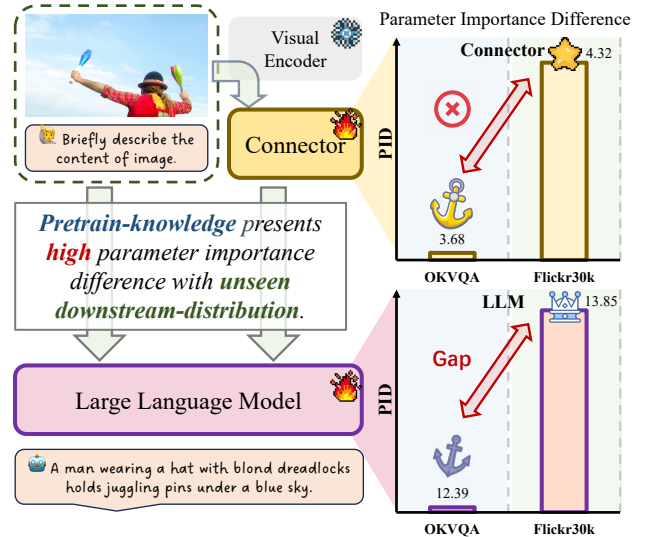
Briefly describe the content of image.

Visual Encoder

Connector

Pretrain-knowledge presents high parameter importance difference with unseen downstream-distribution.

Large Language Model

A man wearing a hat with blond dreadlocks holds juggling pins under a blue sky.

Parameter Importance Difference

Connector

4.32

PID

3.68

OKVQA

Flickr30k

LLM

13.85

Gap

PID

12.39

OKVQA

Flickr30k